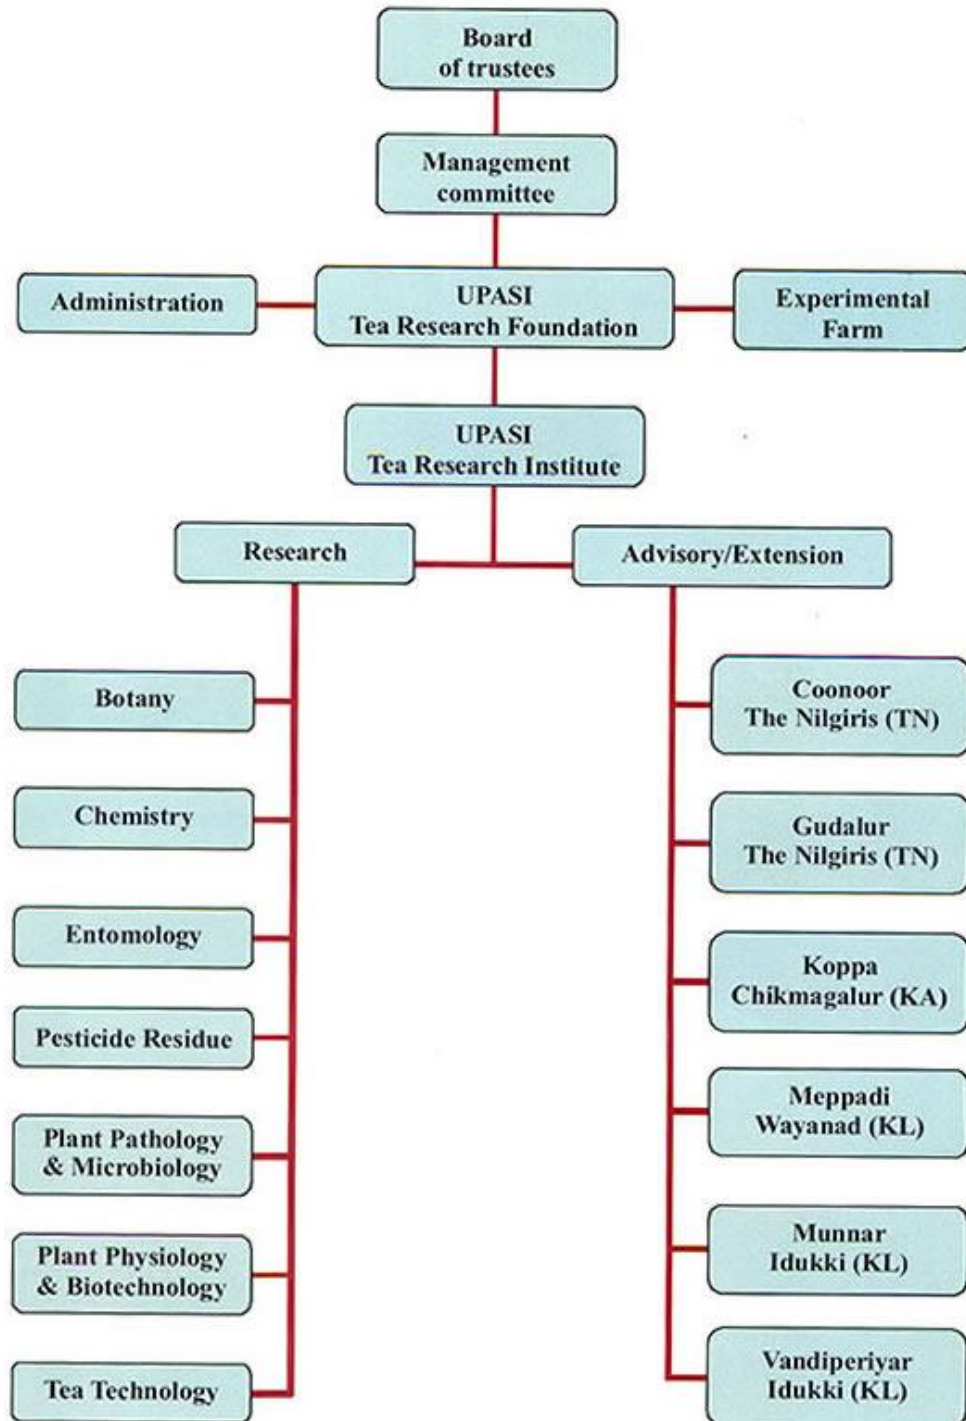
Board of trustees

Management committee

Administration

UPASI Tea Research Foundation

Experimental Farm

UPASI Tea Research Institute

Research

Advisory/Extension

Botany

Chemistry

Entomology

Pesticide Residue

Plant Pathology & Microbiology

Plant Physiology & Biotechnology

Tea Technology

Coonoor The Nilgiris (TN)

Gudalur The Nilgiris (TN)

Koppa Chikmagalur (KA)

Meppadi Wayanad (KL)

Munnar Idukki (KL)

Vandiperiyar Idukki (KL)